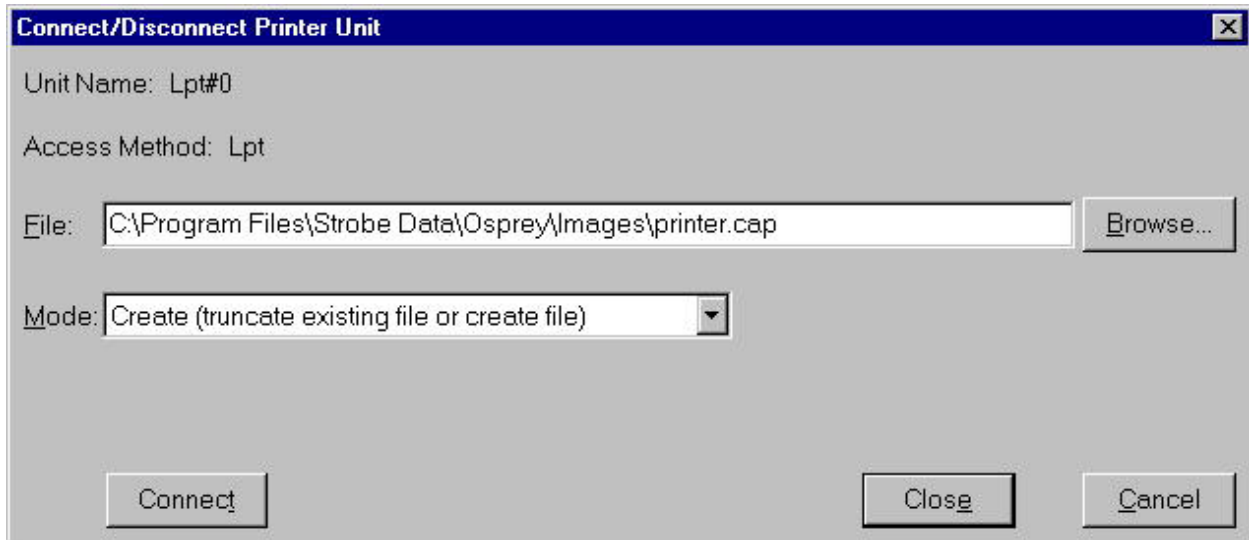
Connect/Disconnect Printer Unit

Unit Name: Lpt#0

Access Method: Lpt

File: C:\Program Files\Strobe Data\Osprey\Images\printer.cap

Browse...

Mode: Create (truncate existing file or create file)

Connect

Close

Cancel